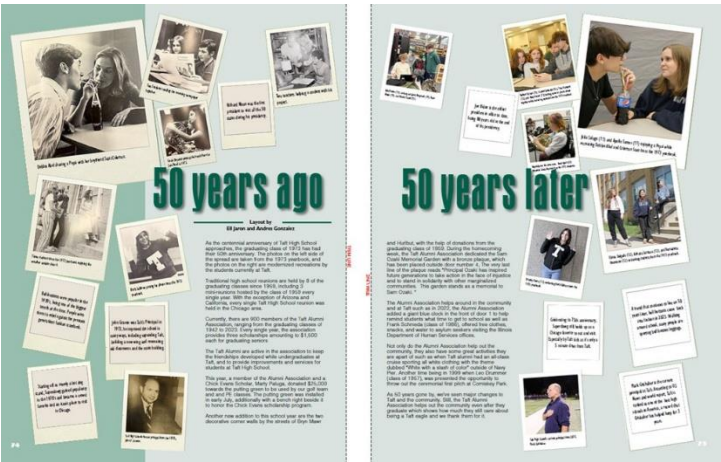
50 years ago

Layout by
Eli Jaron and Andrea Gonzalez

As the centennial anniversary of Taft High School approaches, the graduating class of 1973 has had their 50th anniversary. The photos on the left side of the spread are from the 1973 yearbook, and the photos on the right are modernized recreations by the students currently at Taft.

Traditional high school reunions are held by 8 of the graduating classes since 1955, including 2 non-reunions hosted by the class of 1959 every single year. With the exception of Arizona and California, every single Taft High School reunion was held in the Chicago area.

Currently, there are 900 members of the Taft Alumni Association, ranging from the graduating classes of 1942 to 2023. Every single year, the association provides three scholarships amounting to $1,500 each for graduating seniors.

The Taft Alumni are active in the association to keep the friendships developed while undergraduates at Taft, and to provide improvements and services for students at Taft High School.

This year, a member of the Alumni Association and a Chick Evans Scholar, Marty Paluga, donated $25,000 towards the putting green to be used by our golf team and PE classes. The putting green was installed in early July, additionally with a bench right beside it to honor the Chick Evans scholarship program.

Another new addition to this school year are the two decorative corner walls by the streets of Bryn Mawr

50 years later

and Hurlbut, with the help of donations from the graduating class of 1959. During the homecoming week, the Taft Alumni Association dedicated the Sam Ozaki Memorial Garden with a bronze plaque, which has been placed outside door number 4. The very last line of the plaque reads "Principal Ozaki has inspired future generations to take action in the face of injustice and to stand in solidarity with other marginalized communities. This garden stands as a memorial to Sam Ozaki."

The Alumni Association helps around in the community and at Taft such as in 2023, the Alumni Association added a giant blue clock in the front of door 1 to help remind students what time to get to school as well as Frank Schmeda (class of 1966), offered free clothes, snacks and water to asylum seekers visiting the Illinois Department of Human Services office.

Not only do the Alumni Association help out the community, they also have some great activities they are apart of such as when Taft alumni had an all-class cruise sporting all white clothing with the theme dubbed "White with a stash of color" outside of Navy Pier. Another time being in 1999 when Lee Drummer (class of 1957), was presented the opportunity to throw out the ceremonial first pitch at Comiskey Park.

As 50 years gone by, we've seen major changes to Taft and the community. Still, the Taft Alumni Association helps out the community whether they graduate which shows how much they still care about being a Taft eagle and we thank them for it.

20

21